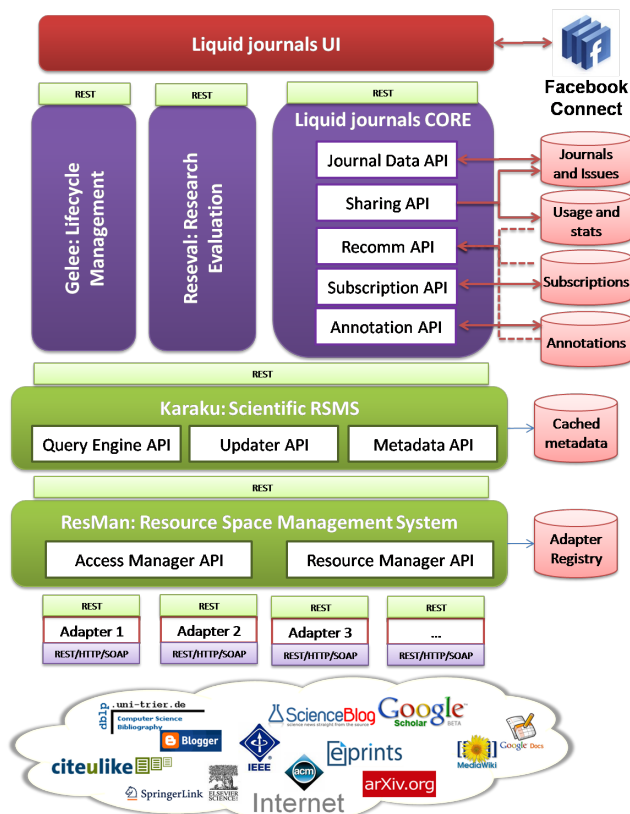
Liquid journals UI

Facebook Connect

REST

REST

REST

Gelee: Lifecycle Management

Reseval: Research Evaluation

Liquid journals CORE

Journal Data API

Sharing API

Recomm API

Subscription API

Annotation API

Journals and Issues

Usage and stats

Subscriptions

Annotations

REST

Karaku: Scientific RSMS

Query Engine API

Updater API

Metadata API

Cached metadata

REST

ResMan: Resource Space Management System

Access Manager API

Resource Manager API

Adapter Registry

REST

Adapter 1

REST/HTTP/SOAP

REST

Adapter 2

REST/HTTP/SOAP

REST

Adapter 3

REST/HTTP/SOAP

REST

...

REST/HTTP/SOAP

dblp .uni-trier.de Computer Science Bibliography

Blogger

ScienceBlog

Google Scholar BETA

Google Docs

citeulike

IEEE

eprints

MediaWiki

SpringerLink

ELSEVIER SCIENCE

acm

Internet

arXiv.org